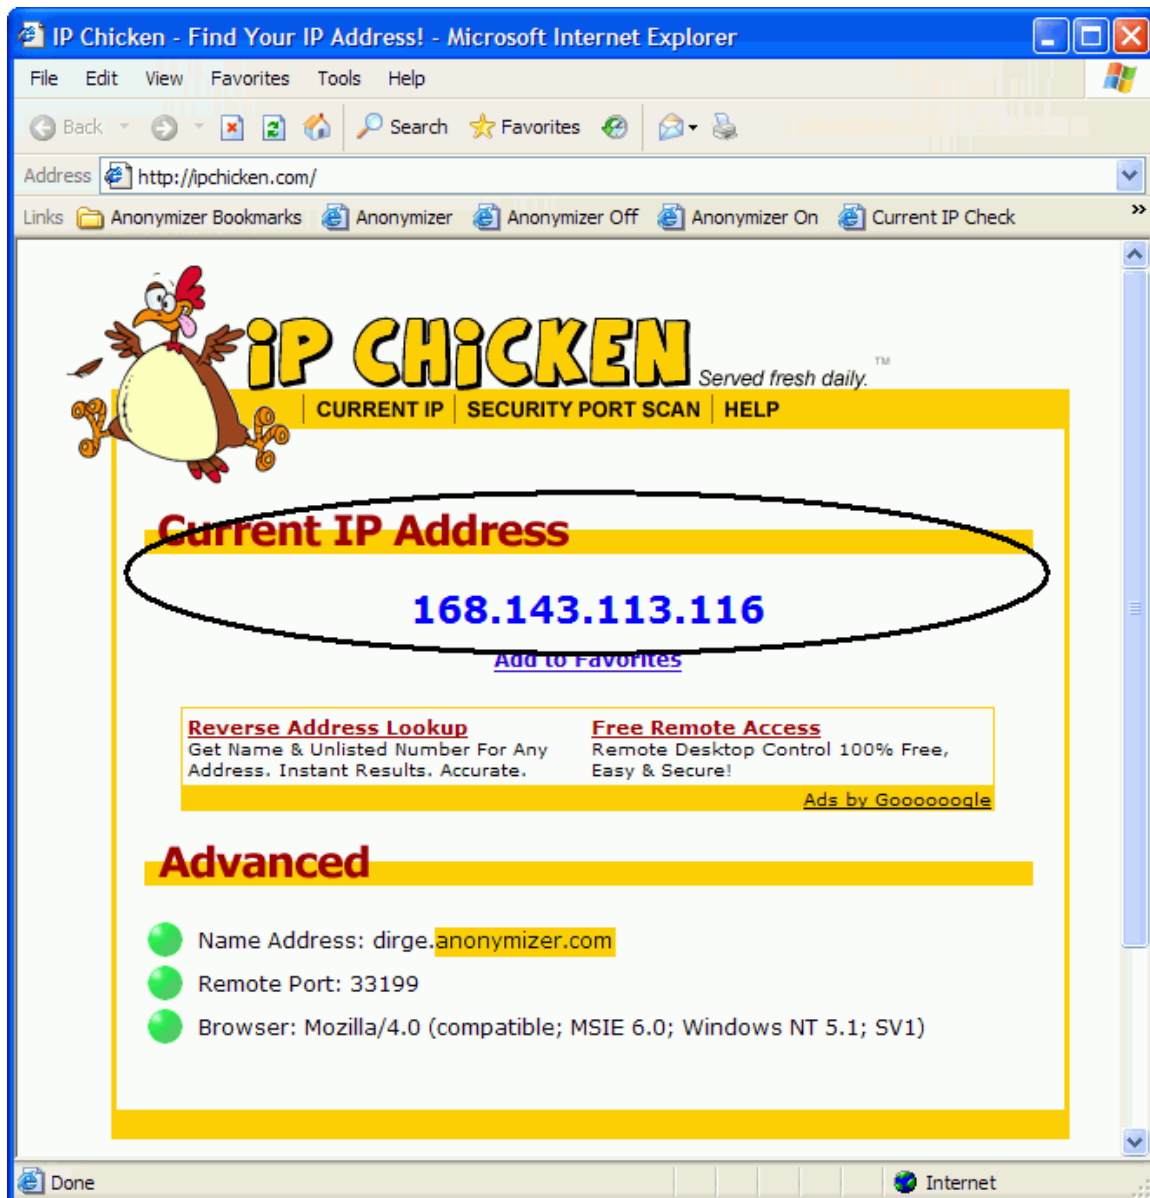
IP Chicken - Find Your IP Address! - Microsoft Internet Explorer

File Edit View Favorites Tools Help

Back Search Favorites

Address http://ipchicken.com/

Links Anonymizer Bookmarks Anonymizer Anonymizer Off Anonymizer On Current IP Check

iP CHiCKEN Served fresh daily.™

CURRENT IP | SECURITY PORT SCAN | HELP

Current IP Address

168.143.113.116

Add to Favorites

Reverse Address Lookup
Get Name & Unlisted Number For Any Address. Instant Results. Accurate.

Free Remote Access
Remote Desktop Control 100% Free, Easy & Secure!

Ads by Goooooogle

Advanced

Name Address: dirge.anonymizer.com

Remote Port: 33199

Browser: Mozilla/4.0 (compatible; MSIE 6.0; Windows NT 5.1; SV1)

Done

Internet